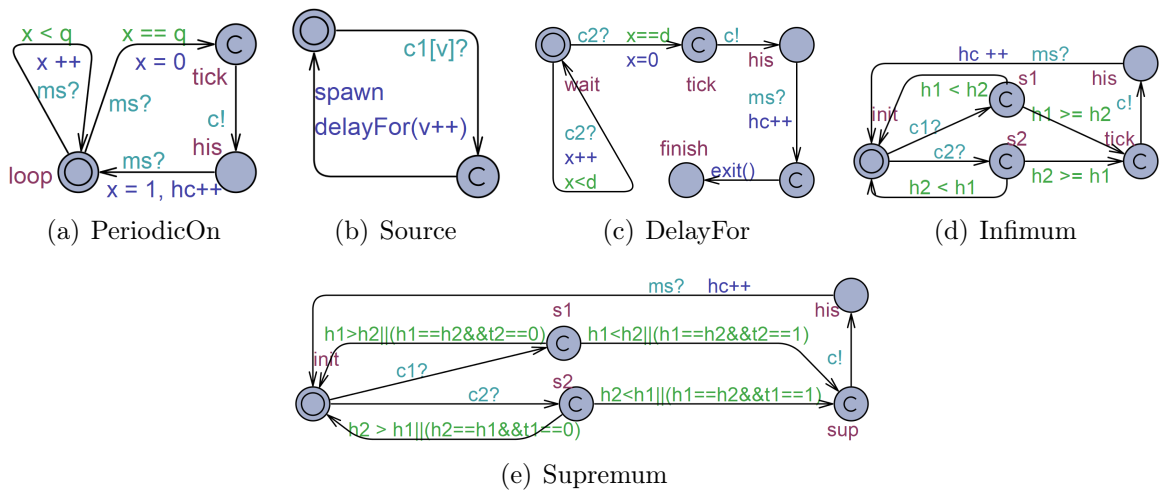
x < q
x ++
ms?
x == q
x = 0
C
tick
ms?
c!
his
ms?
loop
x = 1, hc++

(a) PeriodicOn

spawn
delayFor(v++)
c1[v]?
C

(b) Source

c2?
x==d
x=0
C
c!
his
wait
tick
ms?
hc++
c2?
x++
x<d
finish
exit()
C

(c) DelayFor

hc ++
ms?
his
init
h1 < h2
s1
C
h1 >= h2
c!
c1?
tick
c2?
s2
C
C
h2 < h1
h2 >= h1

(d) Infimum

ms?
hc++
his
s1
h1>h2||(h1==h2&&t2==0)
C
h1<h2||(h1==h2&&t2==1)
init
c1?
c!
c2?
s2
C
h2<h1||(h1==h2&&t1==1)
C
h2 > h1||(h2==h1&&t1==0)
sup

(e) Supremum